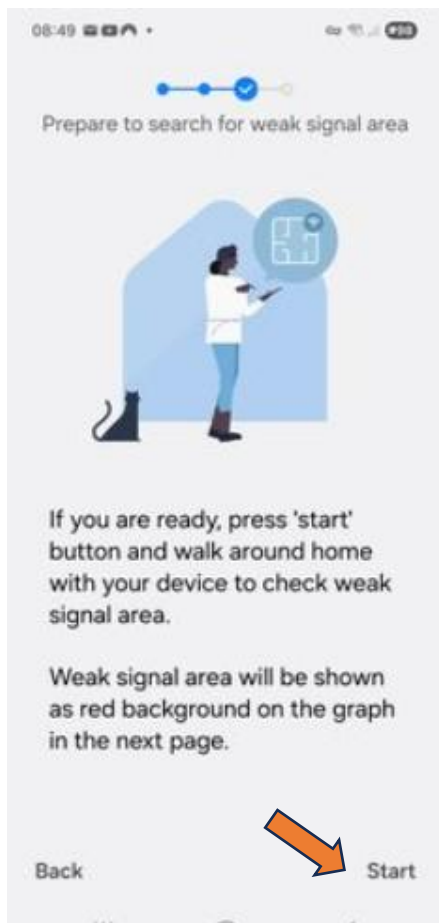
08:49

Prepare to search for weak signal area

If you are ready, press 'start' button and walk around home with your device to check weak signal area.

Weak signal area will be shown as red background on the graph in the next page.

Back

Start